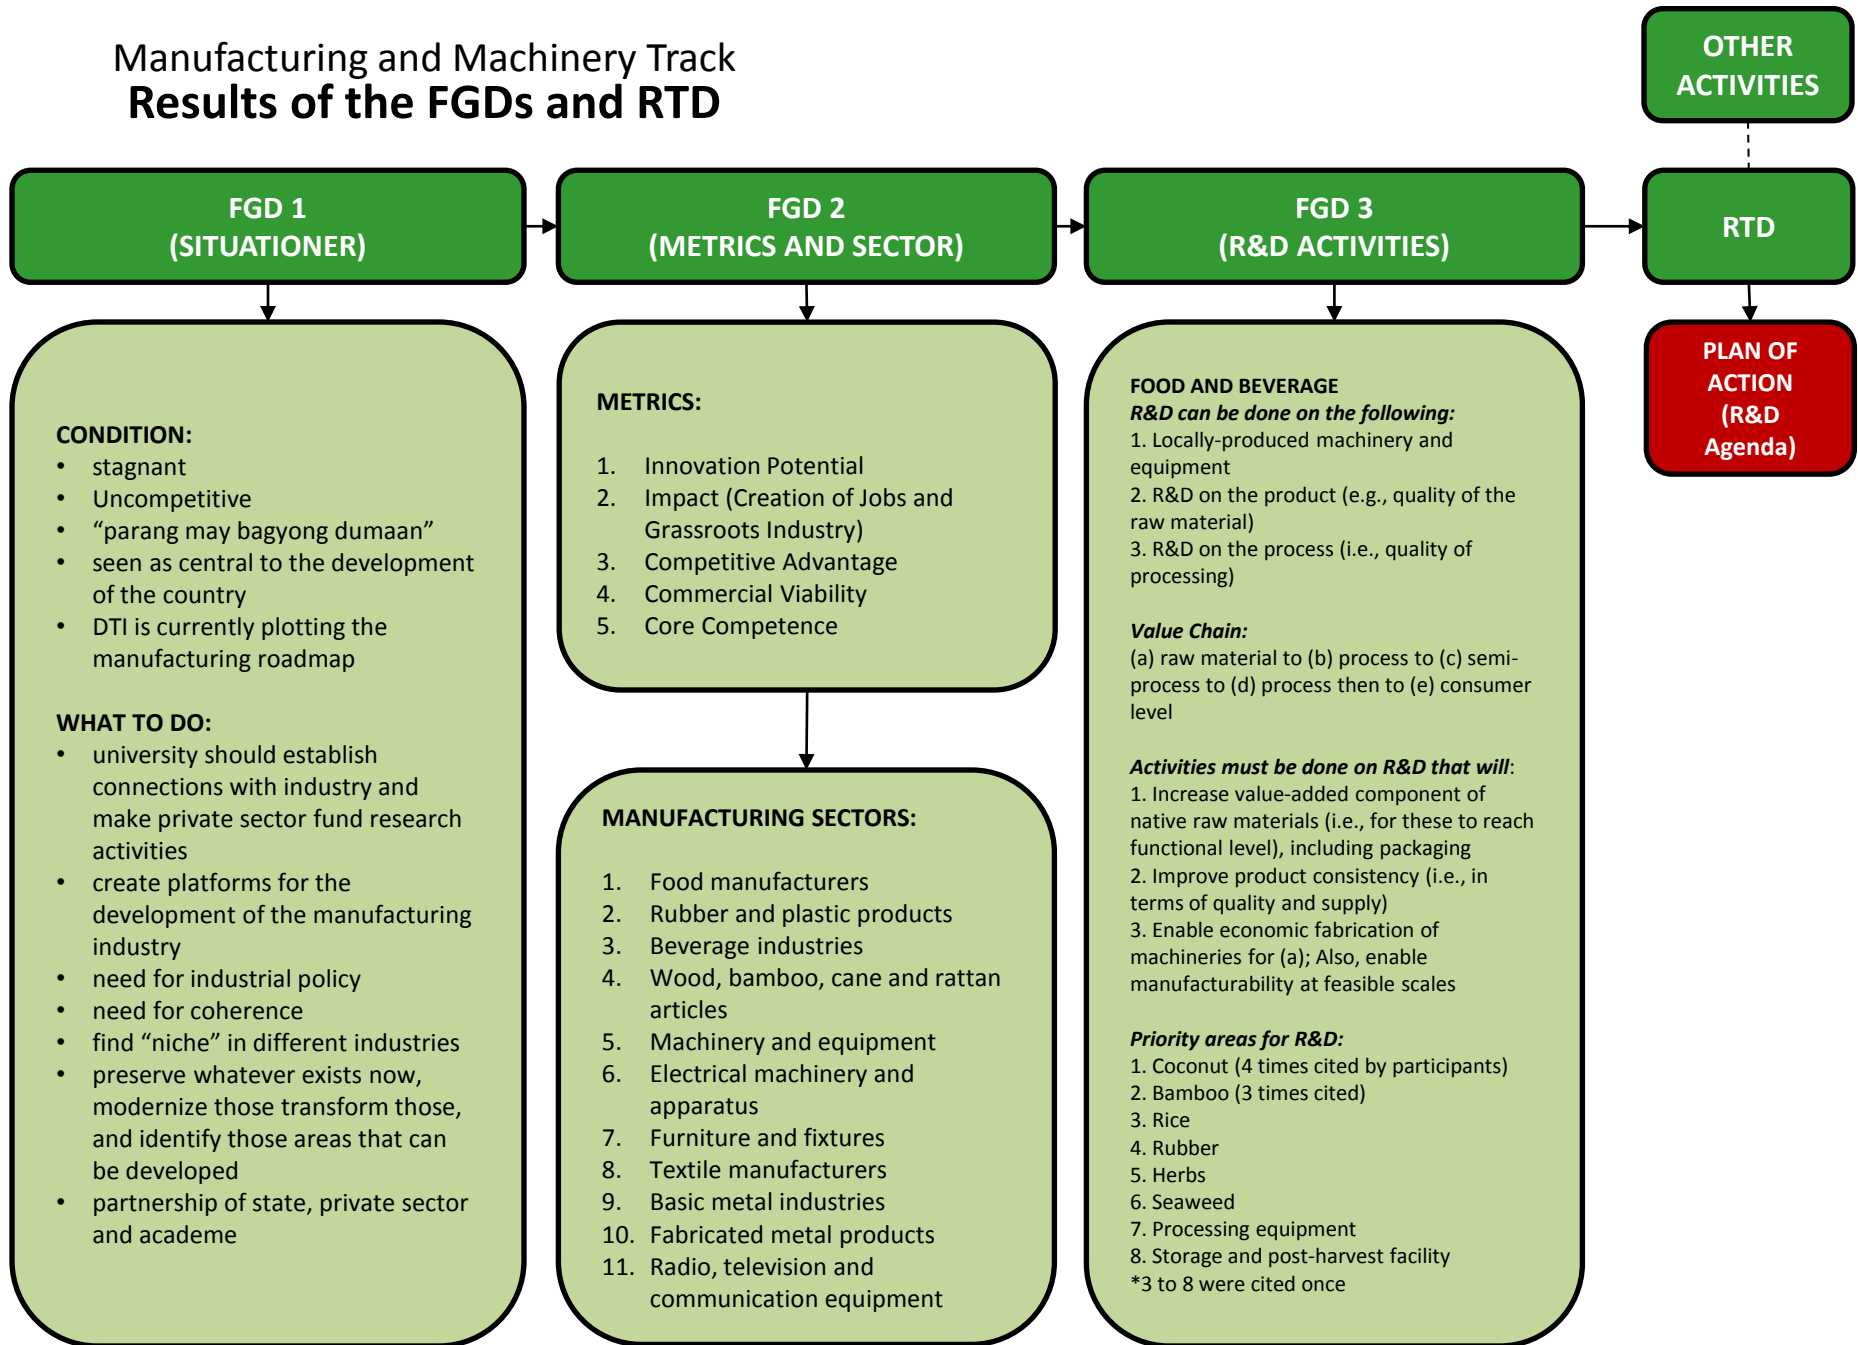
Manufacturing and Machinery Track
Results of the FGDs and RTD

OTHER ACTIVITIES

FGD 1
(SITUATIONER)

FGD 2
(METRICS AND SECTOR)

FGD 3
(R&D ACTIVITIES)

RTD

PLAN OF ACTION (R&D Agenda)

CONDITION:
• stagnant
• Uncompetitive
• “parang may bagyong dumaan”
• seen as central to the development of the country
• DTI is currently plotting the manufacturing roadmap

WHAT TO DO:
• university should establish connections with industry and make private sector fund research activities
• create platforms for the development of the manufacturing industry
• need for industrial policy
• need for coherence
• find “niche” in different industries
• preserve whatever exists now, modernize those transform those, and identify those areas that can be developed
• partnership of state, private sector and academe

METRICS:
1. Innovation Potential
2. Impact (Creation of Jobs and Grassroots Industry)
3. Competitive Advantage
4. Commercial Viability
5. Core Competence

MANUFACTURING SECTORS:
1. Food manufacturers
2. Rubber and plastic products
3. Beverage industries
4. Wood, bamboo, cane and rattan articles
5. Machinery and equipment
6. Electrical machinery and apparatus
7. Furniture and fixtures
8. Textile manufacturers
9. Basic metal industries
10. Fabricated metal products
11. Radio, television and communication equipment

FOOD AND BEVERAGE
R&D can be done on the following:
1. Locally-produced machinery and equipment
2. R&D on the product (e.g., quality of the raw material)
3. R&D on the process (i.e., quality of processing)

Value Chain:
(a) raw material to (b) process to (c) semi-process to (d) process then to (e) consumer level

Activities must be done on R&D that will:
1. Increase value-added component of native raw materials (i.e., for these to reach functional level), including packaging
2. Improve product consistency (i.e., in terms of quality and supply)
3. Enable economic fabrication of machineries for (a); Also, enable manufacturability at feasible scales

Priority areas for R&D:
1. Coconut (4 times cited by participants)
2. Bamboo (3 times cited)
3. Rice
4. Rubber
5. Herbs
6. Seaweed
7. Processing equipment
8. Storage and post-harvest facility
*3 to 8 were cited once